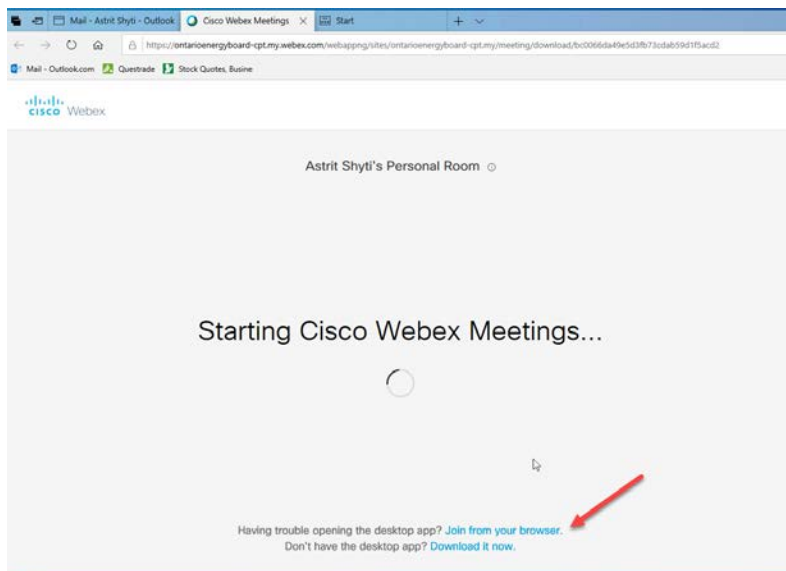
Mail - Astrit Shyti - Outlook
Cisco Webex Meetings
Start

https://ontarioenergyboard-cpt.my.webex.com/webappng/sites/ontarioenergyboard-cpt.my/meeting/download/bc0066da49e5d3fb73cdab59d1f5acd2

Mail - Outlook.com
Questrade
Stock Quotes, Busine

cisco Webex

Astrit Shyti's Personal Room

Starting Cisco Webex Meetings...

Having trouble opening the desktop app? Join from your browser.
Don't have the desktop app? Download it now.